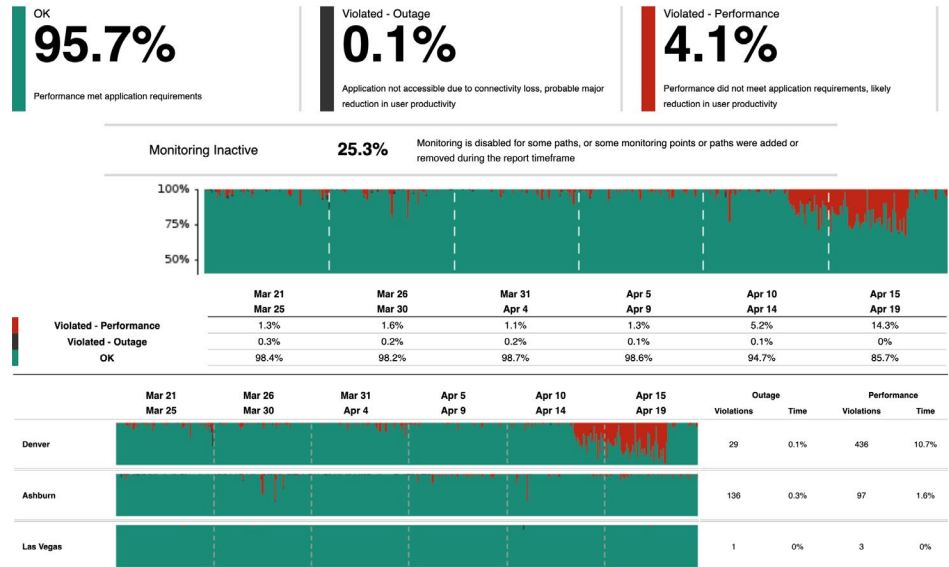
OK
95.7%
Performance met application requirements

Violated - Outage
0.1%
Application not accessible due to connectivity loss, probable major reduction in user productivity

Violated - Performance
4.1%
Performance did not meet application requirements, likely reduction in user productivity

Monitoring Inactive 25.3% Monitoring is disabled for some paths, or some monitoring points or paths were added or removed during the report timeframe

100%
75%
50%

| | Mar 21 Mar 25 | Mar 26 Mar 30 | Mar 31 Apr 4 | Apr 5 Apr 9 | Apr 10 Apr 14 | Apr 15 Apr 19 |
|---|---|---|---|---|---|---|
| Violated - Performance | 1.3% | 1.6% | 1.1% | 1.3% | 5.2% | 14.3% |
| Violated - Outage | 0.3% | 0.2% | 0.2% | 0.1% | 0.1% | 0% |
| OK | 98.4% | 98.2% | 98.7% | 98.6% | 94.7% | 85.7% |

| | Mar 21 Mar 25 | Mar 26 Mar 30 | Mar 31 Apr 4 | Apr 5 Apr 9 | Apr 10 Apr 14 | Apr 15 Apr 19 | Outage Violations | Outage Time | Performance Violations | Performance Time |
|---|---|---|---|---|---|---|---|---|---|---|
| Denver | | | | | | | 29 | 0.1% | 436 | 10.7% |
| Ashburn | | | | | | | 136 | 0.3% | 97 | 1.6% |
| Las Vegas | | | | | | | 1 | 0% | 3 | 0% |